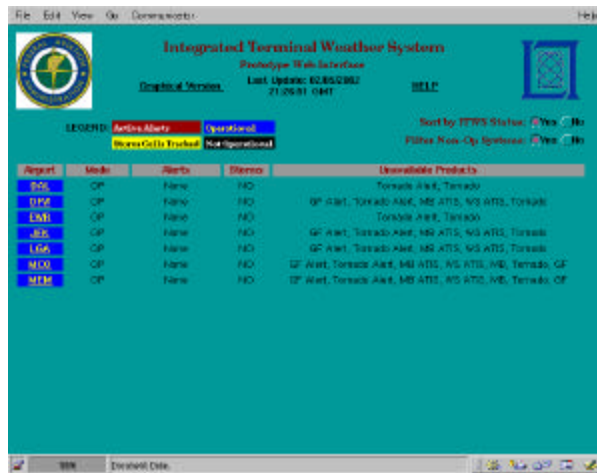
File Edit View Go Communicator Help

Integrated Terminal Weather System
Prototype Web Interface
Graphical Version
Last Update: 02/05/2002 21:26:01 GMT
HELP

LEGEND: Active Alerts Operational Storm Cells Tracked Non-Operational

Sort by ITWS Status: Yes No
Filter Non-Op Systems: Yes No

| Airport | Mode | Alerts | Storms | Unavailable Products |
|---|---|---|---|---|
| BOS | OP | None | NO | Tornado Alert, Tornado |
| DFW | OP | None | NO | GF Alert, Tornado Alert, MB ATIS, WS ATIS, Tornado |
| EWR | OP | None | NO | Tornado Alert, Tornado |
| JFK | OP | None | NO | GF Alert, Tornado Alert, MB ATIS, WS ATIS, Tornado |
| LGA | OP | None | NO | GF Alert, Tornado Alert, MB ATIS, WS ATIS, Tornado |
| MCO | OP | None | NO | GF Alert, Tornado Alert, MB ATIS, WS ATIS, MB, Tornado, GF |
| MEM | OP | None | NO | GF Alert, Tornado Alert, MB ATIS, WS ATIS, MB, Tornado, GF |

100% Document: Done